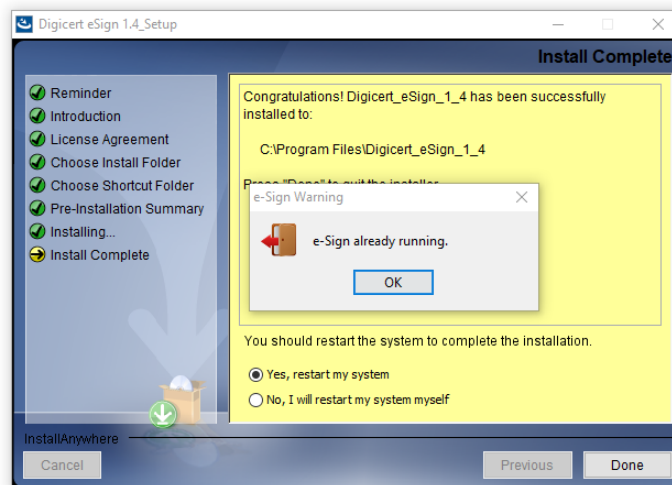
Digicert eSign 1.4_Setup

Install Complete

Reminder
Introduction
License Agreement
Choose Install Folder
Choose Shortcut Folder
Pre-Installation Summary
Installing...
Install Complete

Congratulations! Digicert_eSign_1_4 has been successfully installed to:

C:\Program Files\Digicert_eSign_1_4

Press "Done" to quit the installer.

e-Sign Warning

e-Sign already running.

OK

You should restart the system to complete the installation.

Yes, restart my system

No, I will restart my system myself

InstallAnywhere

Cancel

Previous

Done